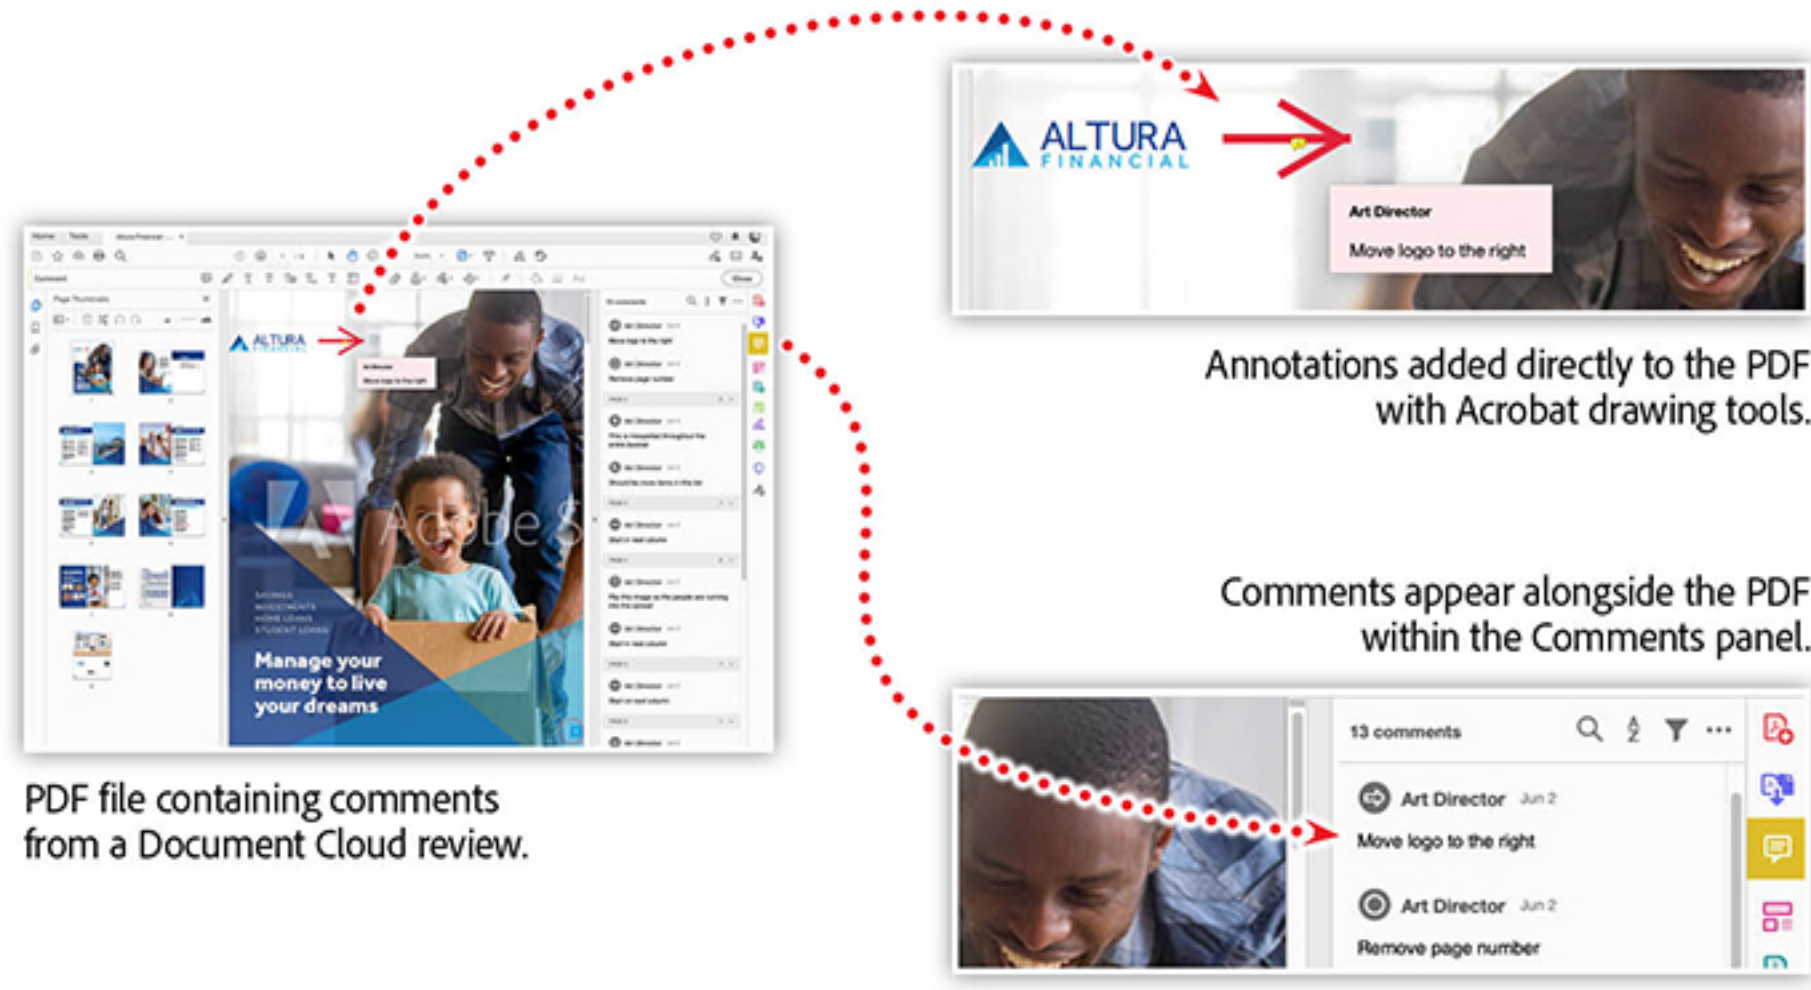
ALTURA FINANCIAL

Art Director

Move logo to the right

Annotations added directly to the PDF with Acrobat drawing tools.

Home Tools

Page Thumbnails

ALTURA FINANCIAL

Manage your money to live your dreams

Comments appear alongside the PDF within the Comments panel.

13 comments

Art Director Jun 2

Move logo to the right

Art Director Jun 2

Remove page number

PDF file containing comments from a Document Cloud review.